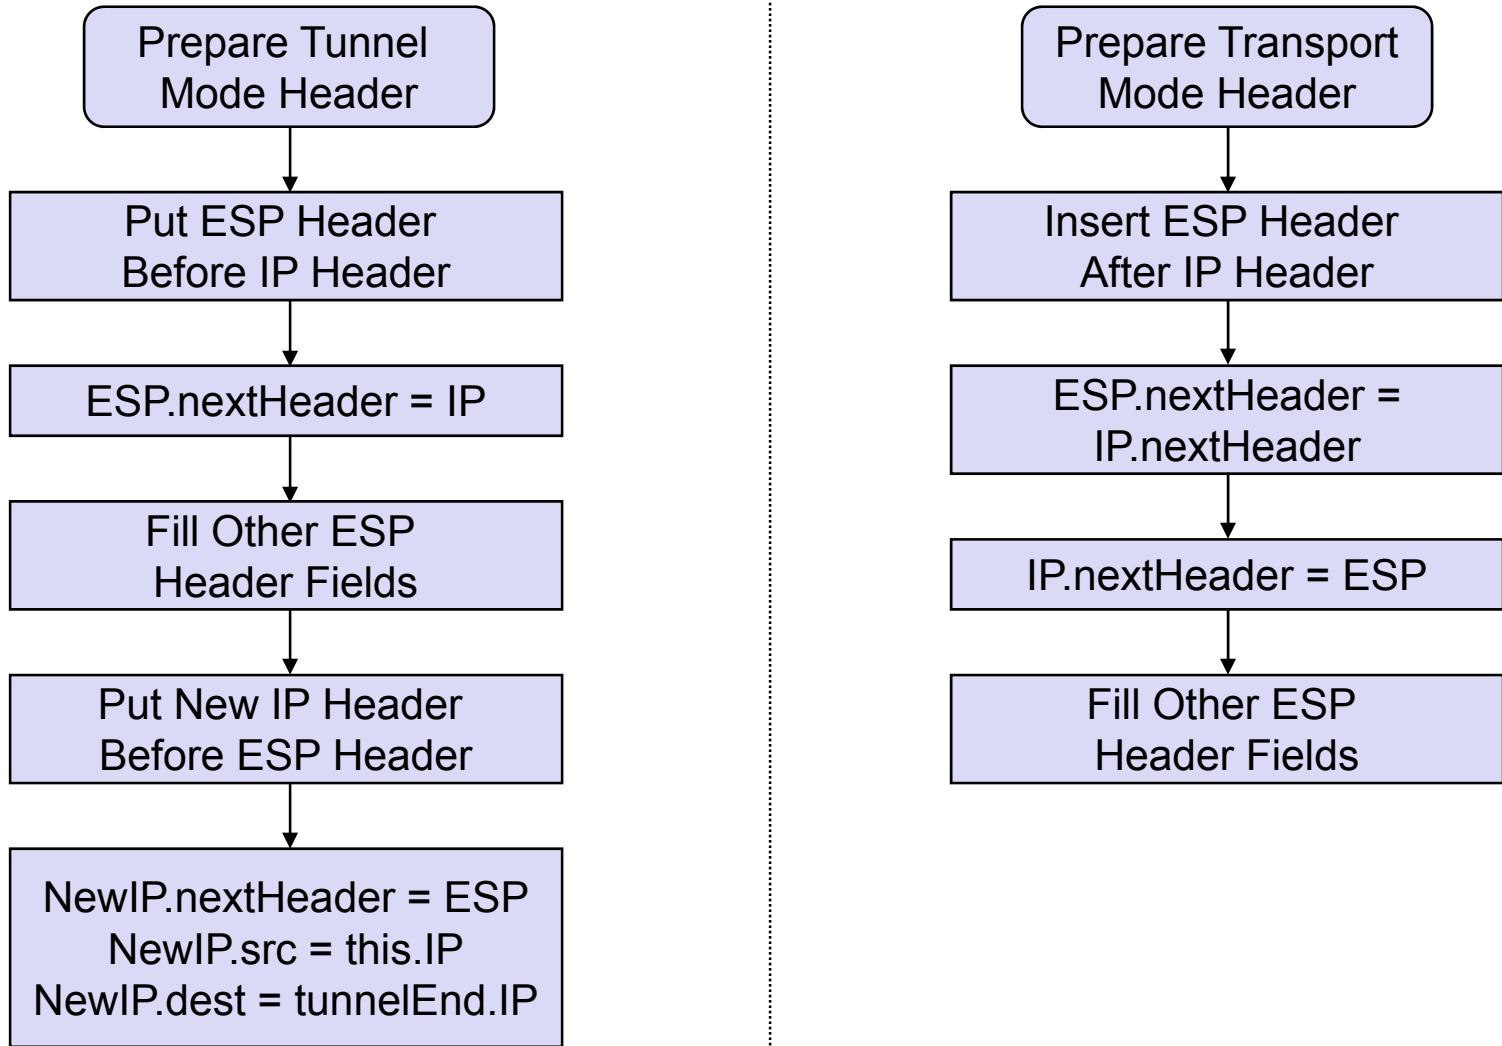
Prepare Tunnel Mode Header

Put ESP Header Before IP Header

ESP.nextHeader = IP

Fill Other ESP Header Fields

Put New IP Header Before ESP Header

NewIP.nextHeader = ESP
NewIP.src = this.IP
NewIP.dest = tunnelEnd.IP

Prepare Transport Mode Header

Insert ESP Header After IP Header

ESP.nextHeader = IP.nextHeader

IP.nextHeader = ESP

Fill Other ESP Header Fields